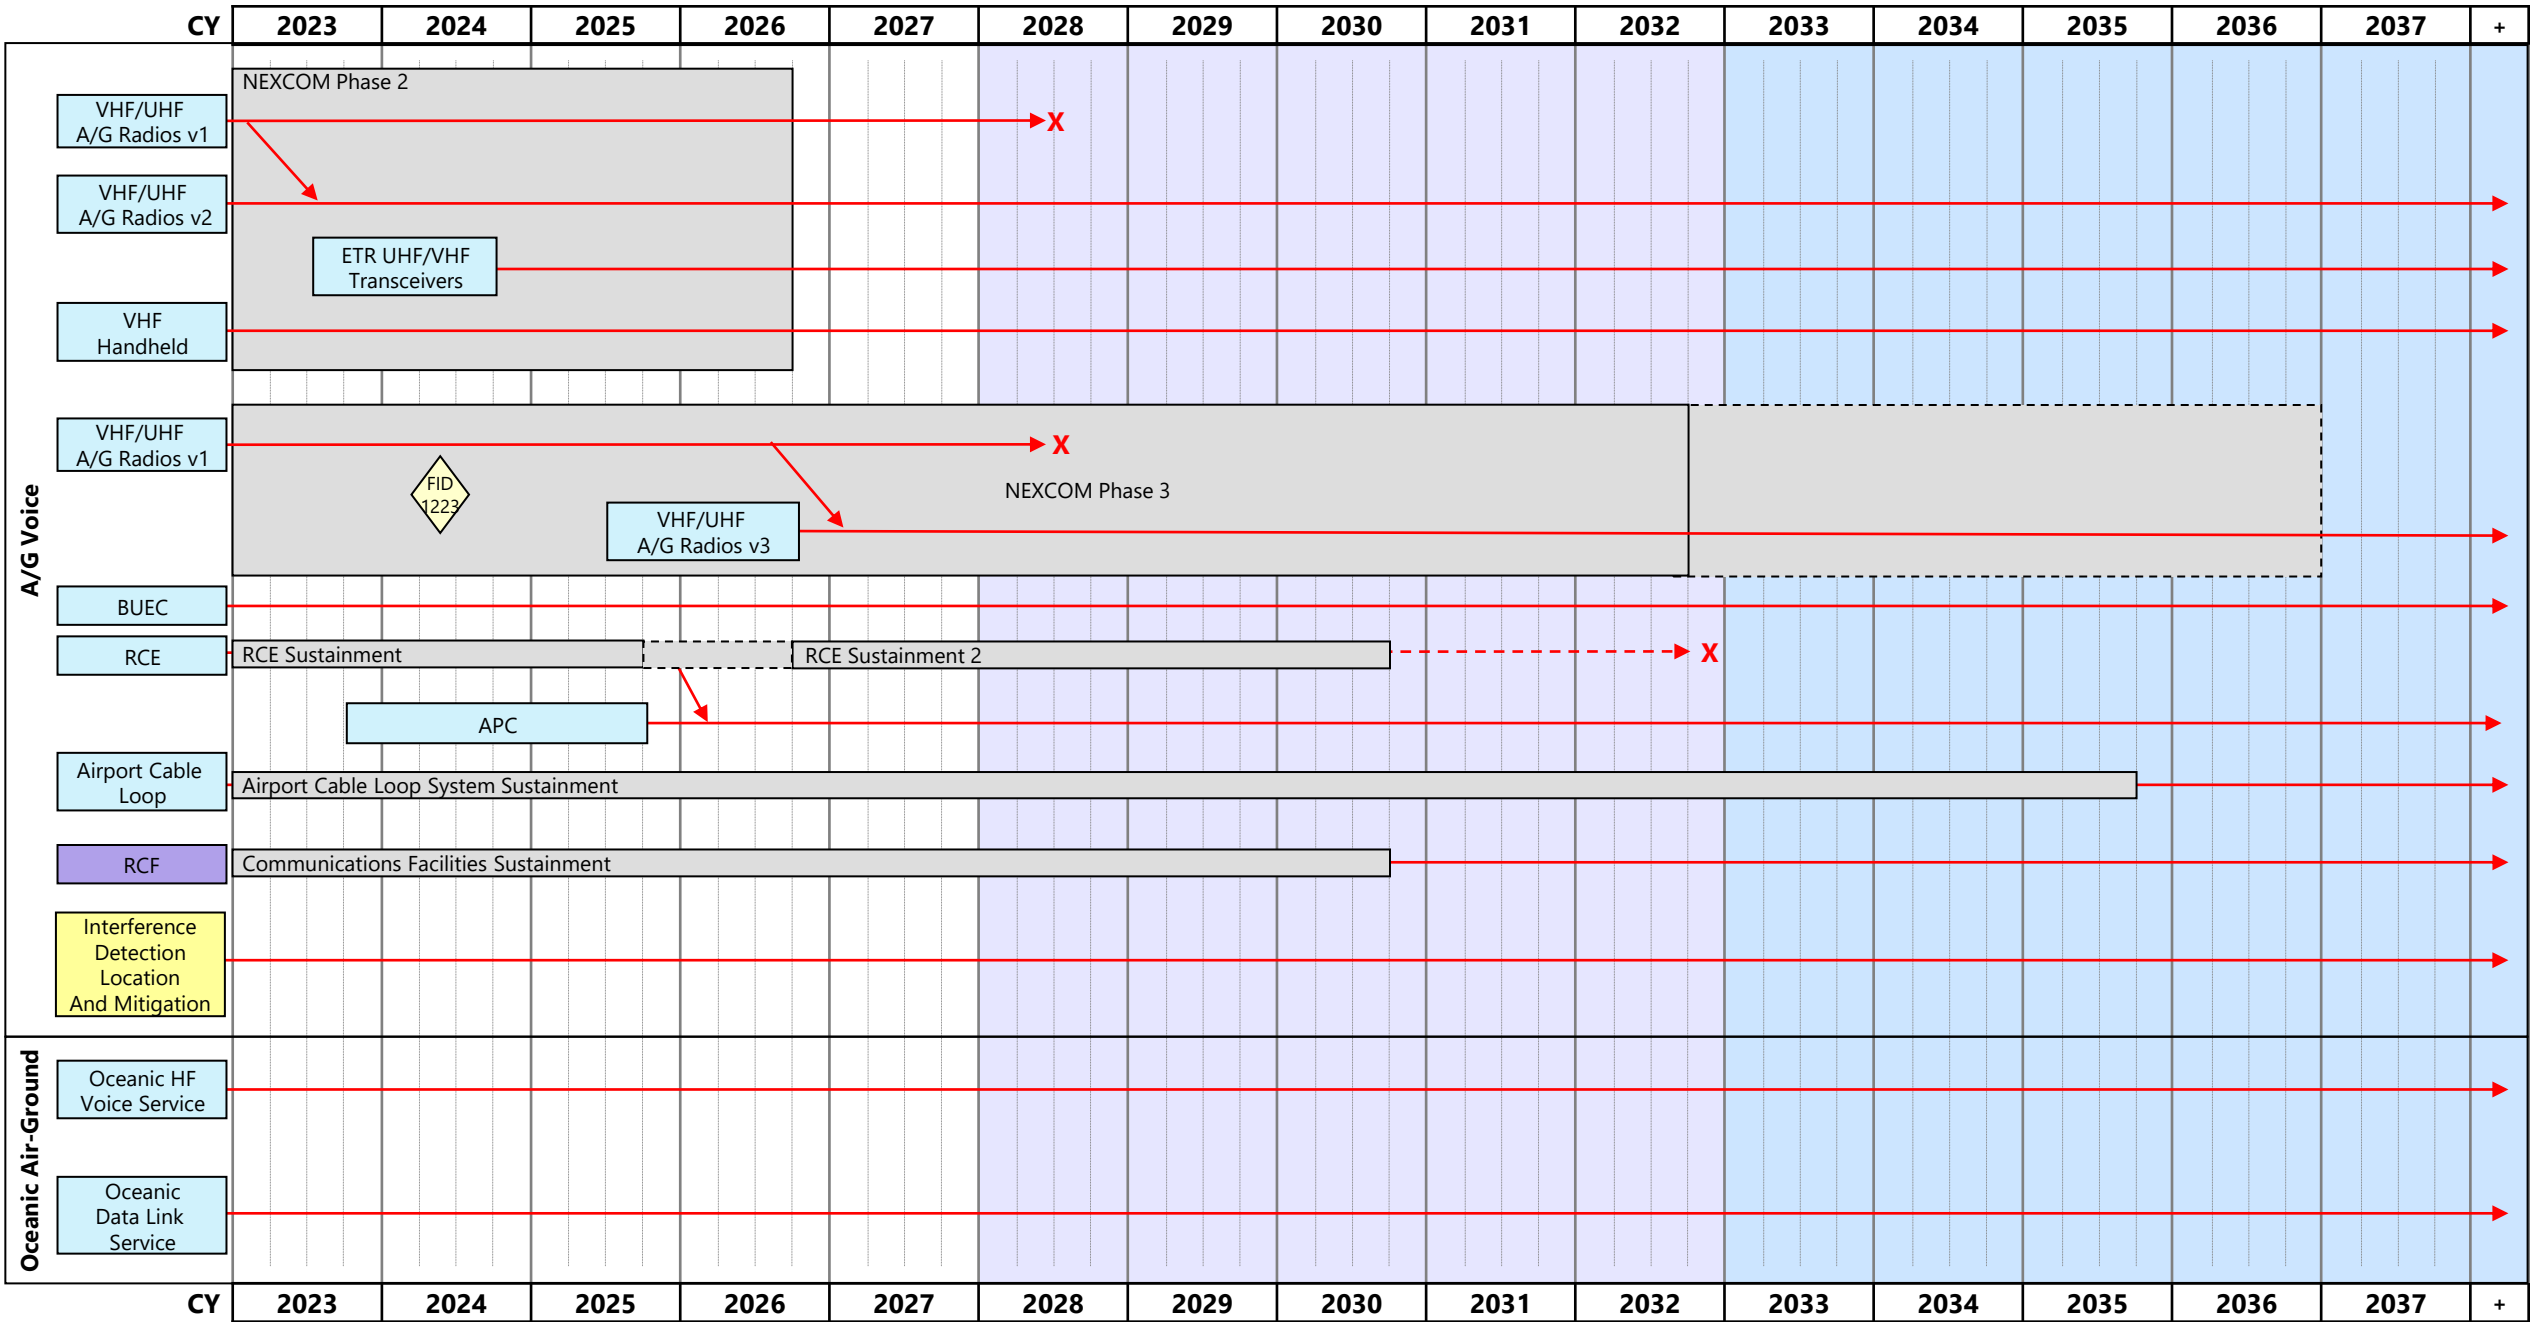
| CY | 2023 | 2024 | 2025 | 2026 | 2027 | 2028 | 2029 | 2030 | 2031 | 2032 | 2033 | 2034 | 2035 | 2036 | 2037 | + |
|---|---|---|---|---|---|---|---|---|---|---|---|---|---|---|---|---|

A/G Voice

NEXCOM Phase 2

VHF/UHF A/G Radios v1

X

VHF/UHF A/G Radios v2

ETR UHF/VHF Transceivers

VHF Handheld

VHF/UHF A/G Radios v1

X

FID 1223

NEXCOM Phase 3

VHF/UHF A/G Radios v3

BUEC

RCE

RCE Sustainment

RCE Sustainment 2

X

APC

Airport Cable Loop

Airport Cable Loop System Sustainment

RCF

Communications Facilities Sustainment

Interference Detection Location And Mitigation

Oceanic Air-Ground

Oceanic HF Voice Service

Oceanic Data Link Service

| CY | 2023 | 2024 | 2025 | 2026 | 2027 | 2028 | 2029 | 2030 | 2031 | 2032 | 2033 | 2034 | 2035 | 2036 | 2037 | + |
|---|---|---|---|---|---|---|---|---|---|---|---|---|---|---|---|---|